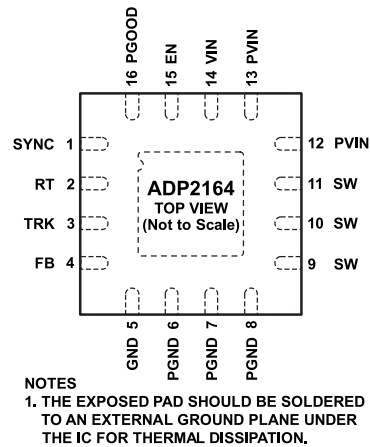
16 PGOOD
15 EN
14 VIN
13 PVIN

SYNC 1
RT 2
TRK 3
FB 4

ADP2164
TOP VIEW
(Not to Scale)

12 PVIN
11 SW
10 SW
9 SW

GND 5
PGND 6
PGND 7
PGND 8

NOTES
1. THE EXPOSED PAD SHOULD BE SOLDERED TO AN EXTERNAL GROUND PLANE UNDER THE IC FOR THERMAL DISSIPATION.